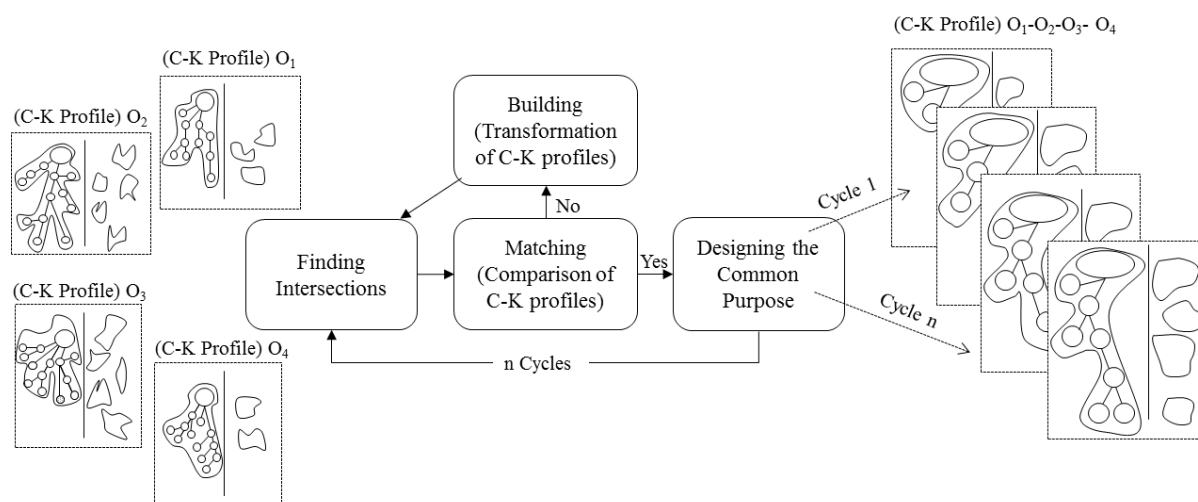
(C-K Profile) $O_1$

(C-K Profile) $O_2$

(C-K Profile) $O_3$

(C-K Profile) $O_4$

Building (Transformation of C-K profiles)

No

Finding Intersections

Matching (Comparison of C-K profiles)

Yes

Designing the Common Purpose

n Cycles

Cycle 1

Cycle n

(C-K Profile) $O_1$-$O_2$-$O_3$- $O_4$